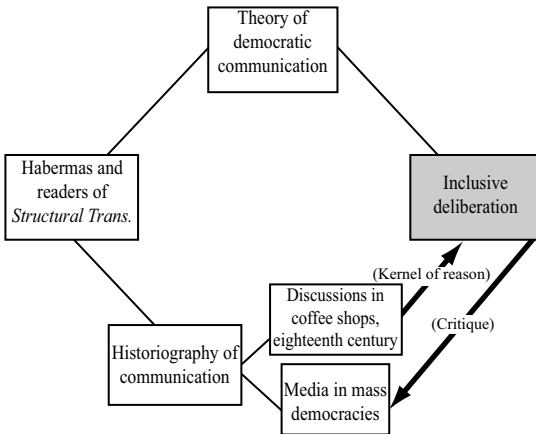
Theory of democratic communication

Habermas and readers of *Structural Trans.*

Inclusive deliberation

(Kernel of reason)

Discussions in coffee shops, eighteenth century

(Critique)

Historiography of communication

Media in mass democracies